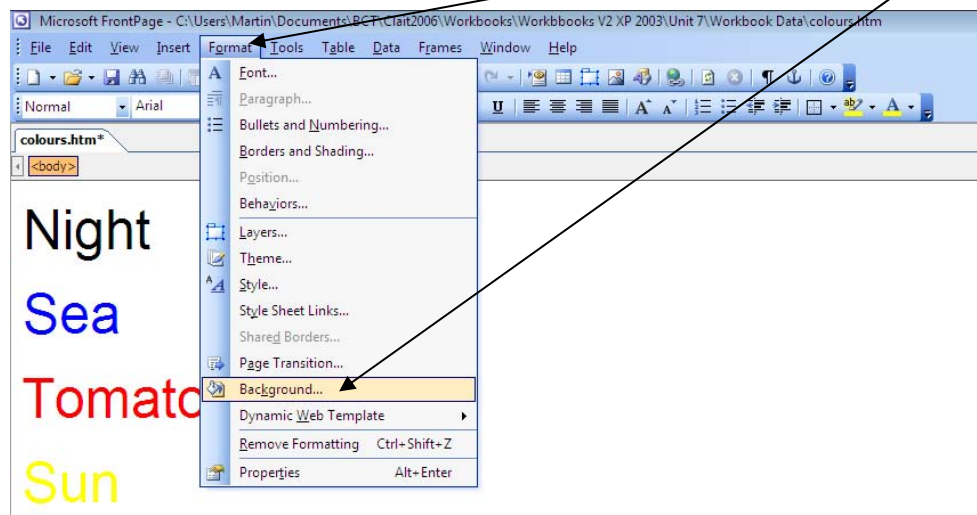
Microsoft FrontPage - C:\Users\Martin\Documents\BCT\Clait2006\Workbooks\Workbbooks V2 XP 2003\Unit 7\Workbook Data\colours.htm

File Edit View Insert Format Tools Table Data Frames Window Help

Normal Arial

colours.htm*

<body>

Night

Sea

Tomato

Sun

Font...
Paragraph...
Bullets and Numbering...
Borders and Shading...
Position...
Behaviors...
Layers...
Theme...
Style...
Style Sheet Links...
Shared Borders...
Page Transition...
Background...
Dynamic Web Template
Remove Formatting Ctrl+Shift+Z
Properties Alt+Enter